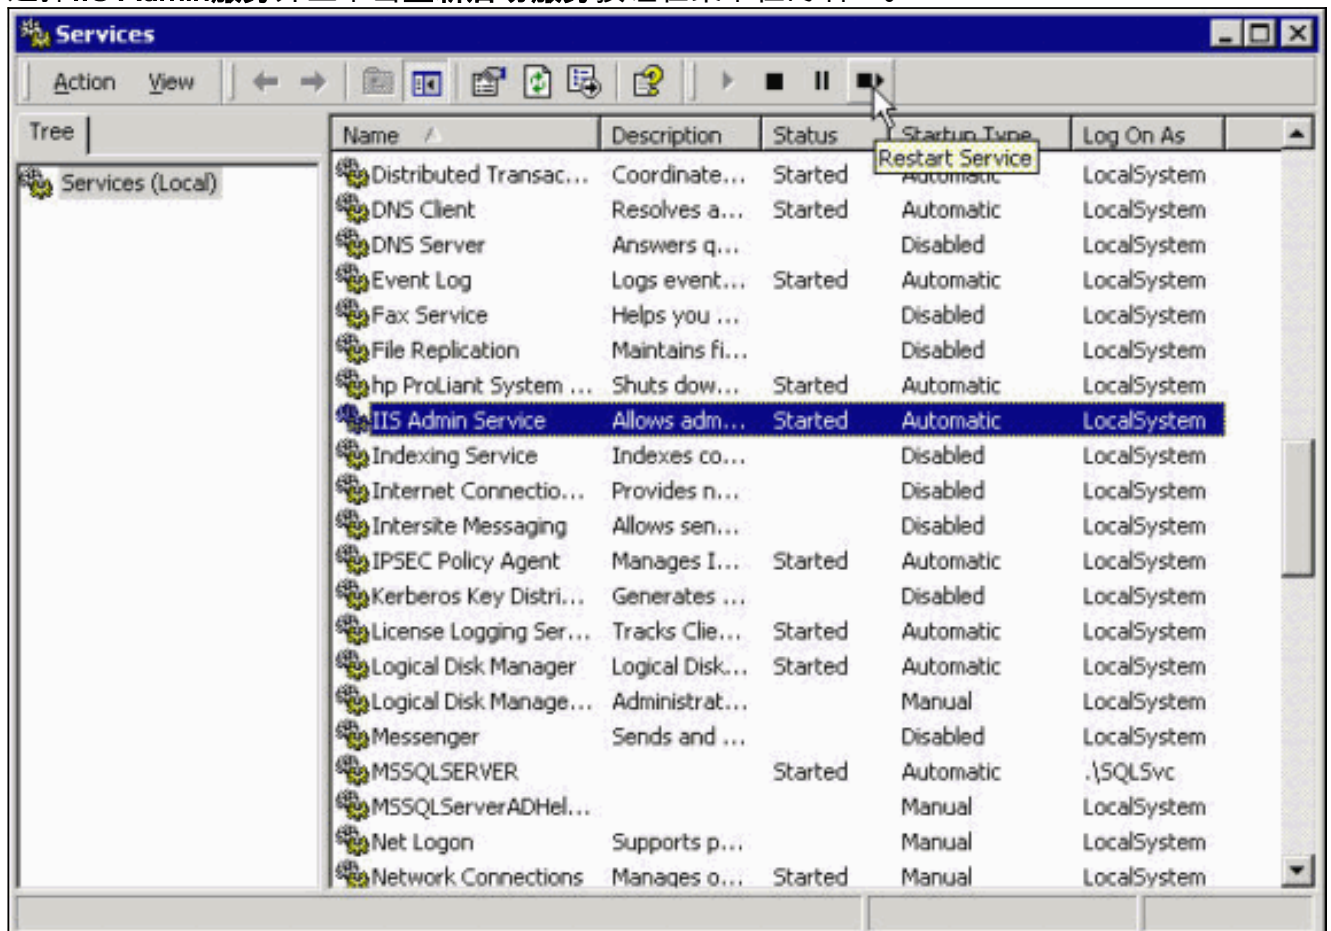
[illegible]

Services

Action View

Tree

Services (Local)

| Name | Description | Status | Startup Type | Log On As |
|---|---|---|---|---|
| Distributed Transac... | Coordinate... | Started | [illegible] | LocalSystem |
| DNS Client | Resolves a... | Started | Automatic | LocalSystem |
| DNS Server | Answers q... | | Disabled | LocalSystem |
| Event Log | Logs event... | Started | Automatic | LocalSystem |
| Fax Service | Helps you ... | | Disabled | LocalSystem |
| File Replication | Maintains fi... | | Disabled | LocalSystem |
| hp ProLiant System ... | Shuts dow... | Started | Automatic | LocalSystem |
| IIS Admin Service | Allows adm... | Started | Automatic | LocalSystem |
| Indexing Service | Indexes co... | | Disabled | LocalSystem |
| Internet Connectio... | Provides n... | | Disabled | LocalSystem |
| Intersite Messaging | Allows sen... | | Disabled | LocalSystem |
| IPSEC Policy Agent | Manages I... | Started | Automatic | LocalSystem |
| Kerberos Key Distri... | Generates ... | | Disabled | LocalSystem |
| License Logging Ser... | Tracks Clie... | Started | Automatic | LocalSystem |
| Logical Disk Manager | Logical Disk... | Started | Automatic | LocalSystem |
| Logical Disk Manage... | Administrat... | | Manual | LocalSystem |
| Messenger | Sends and ... | | Disabled | LocalSystem |
| MSSQLSERVER | | Started | Automatic | .\SQLSvc |
| MSSQLServerADHel... | | | Manual | LocalSystem |
| Net Logon | Supports p... | | Manual | LocalSystem |
| Network Connections | Manages o... | Started | Manual | LocalSystem |

Restart Service